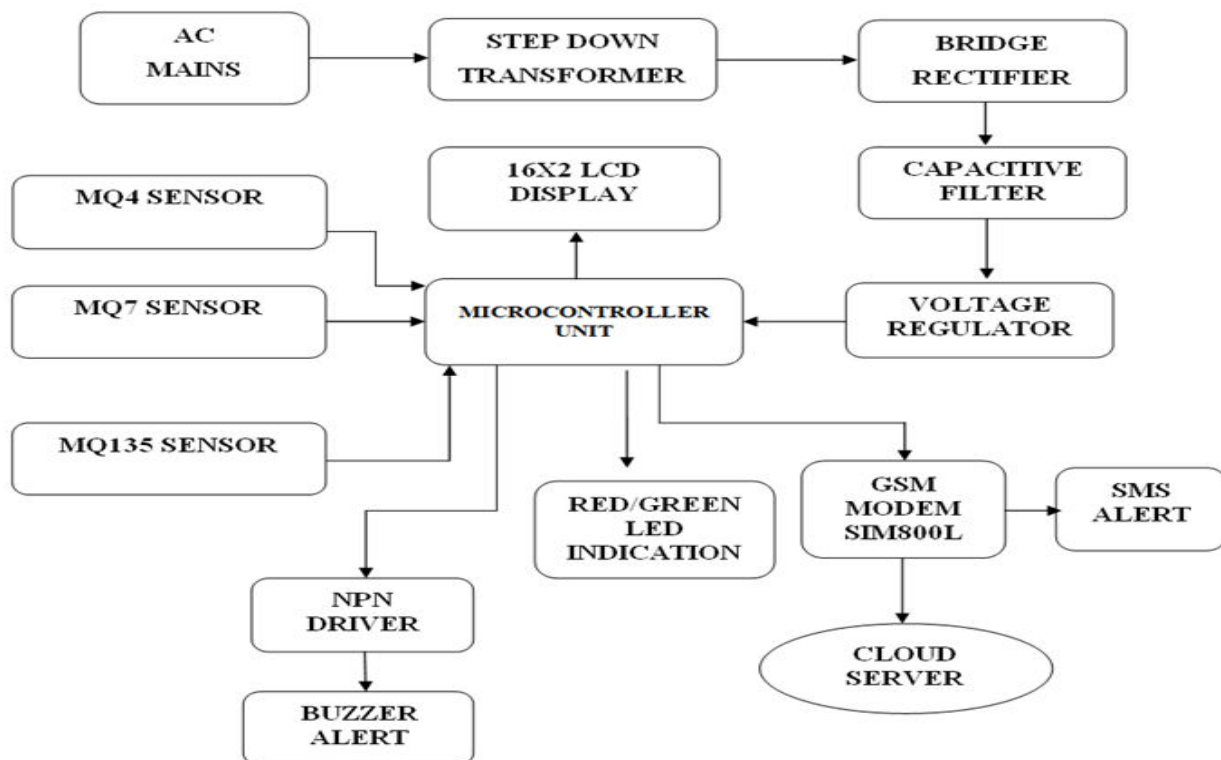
AC MAINS

STEP DOWN TRANSFORMER

BRIDGE RECTIFIER

16X2 LCD DISPLAY

CAPACITIVE FILTER

MQ4 SENSOR

MQ7 SENSOR

MICROCONTROLLER UNIT

VOLTAGE REGULATOR

MQ135 SENSOR

RED/GREEN LED INDICATION

GSM MODEM SIM800L

SMS ALERT

NPN DRIVER

CLOUD SERVER

BUZZER ALERT